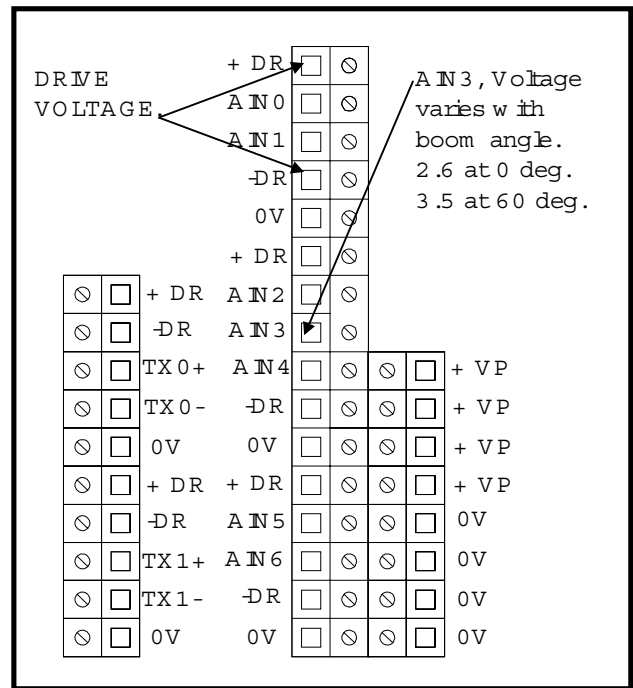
DRIVE VOLTAGE

AIN3, Voltage varies with boom angle. 2.6 at 0 deg. 3.5 at 60 deg.

+DR
AIN0
AIN1
-DR
0V
+DR

+DR AIN2
-DR AIN3
TX0+ AIN4 +VP
TX0- -DR +VP
0V 0V +VP
+DR +DR +VP
-DR AIN5 0V
TX1+ AIN6 0V
TX1- -DR 0V
0V 0V 0V